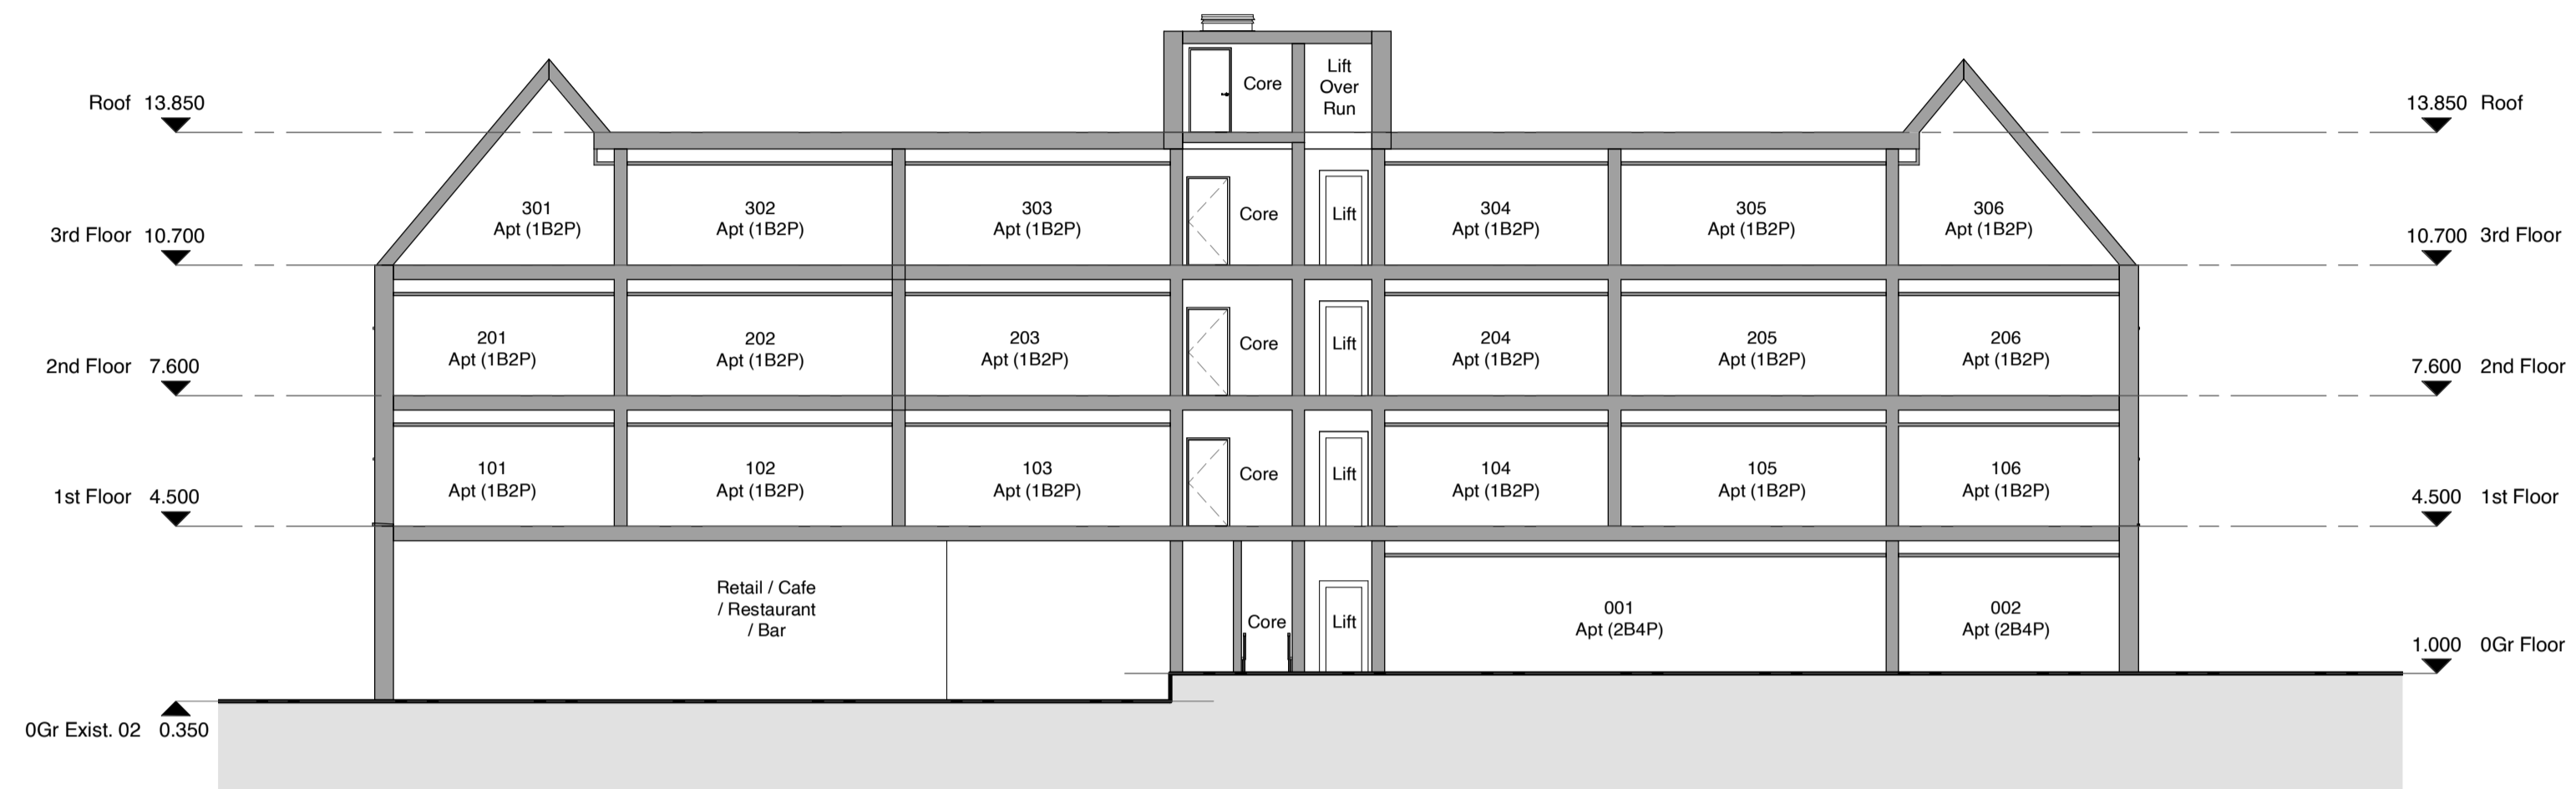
Roof 13.850

3rd Floor 10.700

2nd Floor 7.600

1st Floor 4.500

0Gr Exist. 02 0.350

Core

Lift Over Run

301 Apt (1B2P)

302 Apt (1B2P)

303 Apt (1B2P)

Core

Lift

304 Apt (1B2P)

305 Apt (1B2P)

306 Apt (1B2P)

201 Apt (1B2P)

202 Apt (1B2P)

203 Apt (1B2P)

Core

Lift

204 Apt (1B2P)

205 Apt (1B2P)

206 Apt (1B2P)

101 Apt (1B2P)

102 Apt (1B2P)

103 Apt (1B2P)

Core

Lift

104 Apt (1B2P)

105 Apt (1B2P)

106 Apt (1B2P)

Retail / Cafe / Restaurant / Bar

Core

Lift

001 Apt (2B4P)

002 Apt (2B4P)

13.850 Roof

10.700 3rd Floor

7.600 2nd Floor

4.500 1st Floor

1.000 0Gr Floor